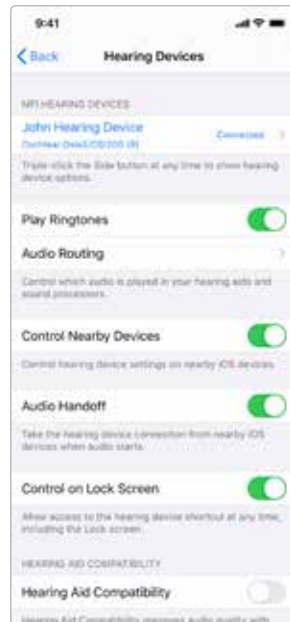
9:41

Back

Hearing Devices

MFI HEARING DEVICES

John Hearing Device

Cochlear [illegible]

Connected

Triple-click the Side button at any time to show hearing device options.

Play Ringtones

Audio Routing

Control which audio is played in your hearing aids and sound processors.

Control Nearby Devices

Control hearing device settings on nearby iOS devices.

Audio Handoff

Take the hearing device connection from nearby iOS devices when audio starts.

Control on Lock Screen

Allow access to the hearing device shortcut at any time, including the Lock screen.

HEARING AID COMPATIBILITY

Hearing Aid Compatibility

Hearing Aid Compatibility improves audio quality with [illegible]